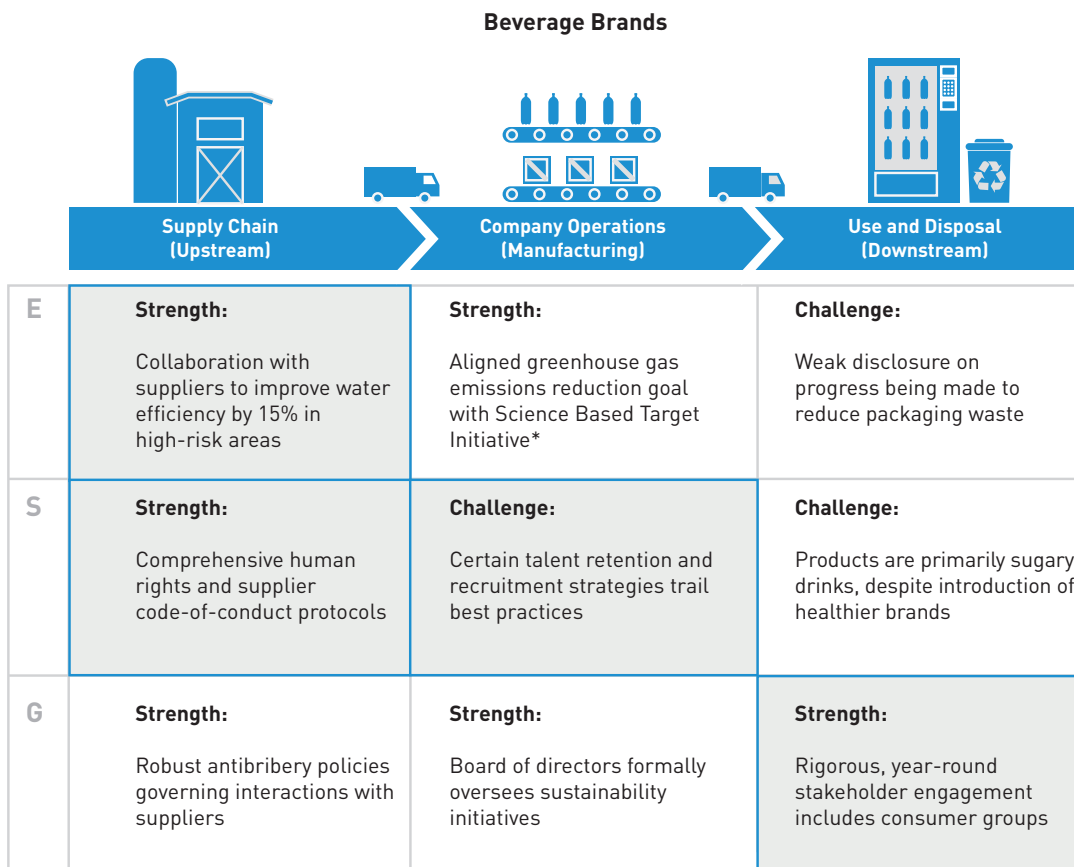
Beverage Brands

Supply Chain (Upstream)

Company Operations (Manufacturing)

Use and Disposal (Downstream)

| | Supply Chain (Upstream) | Company Operations (Manufacturing) | Use and Disposal (Downstream) |
|---|---|---|---|
| E | Strength: Collaboration with suppliers to improve water efficiency by 15% in high-risk areas | Strength: Aligned greenhouse gas emissions reduction goal with Science Based Target Initiative* | Challenge: Weak disclosure on progress being made to reduce packaging waste |
| S | Strength: Comprehensive human rights and supplier code-of-conduct protocols | Challenge: Certain talent retention and recruitment strategies trail best practices | Challenge: Products are primarily sugary drinks, despite introduction of healthier brands |
| G | Strength: Robust antibribery policies governing interactions with suppliers | Strength: Board of directors formally oversees sustainability initiatives | Strength: Rigorous, year-round stakeholder engagement includes consumer groups |